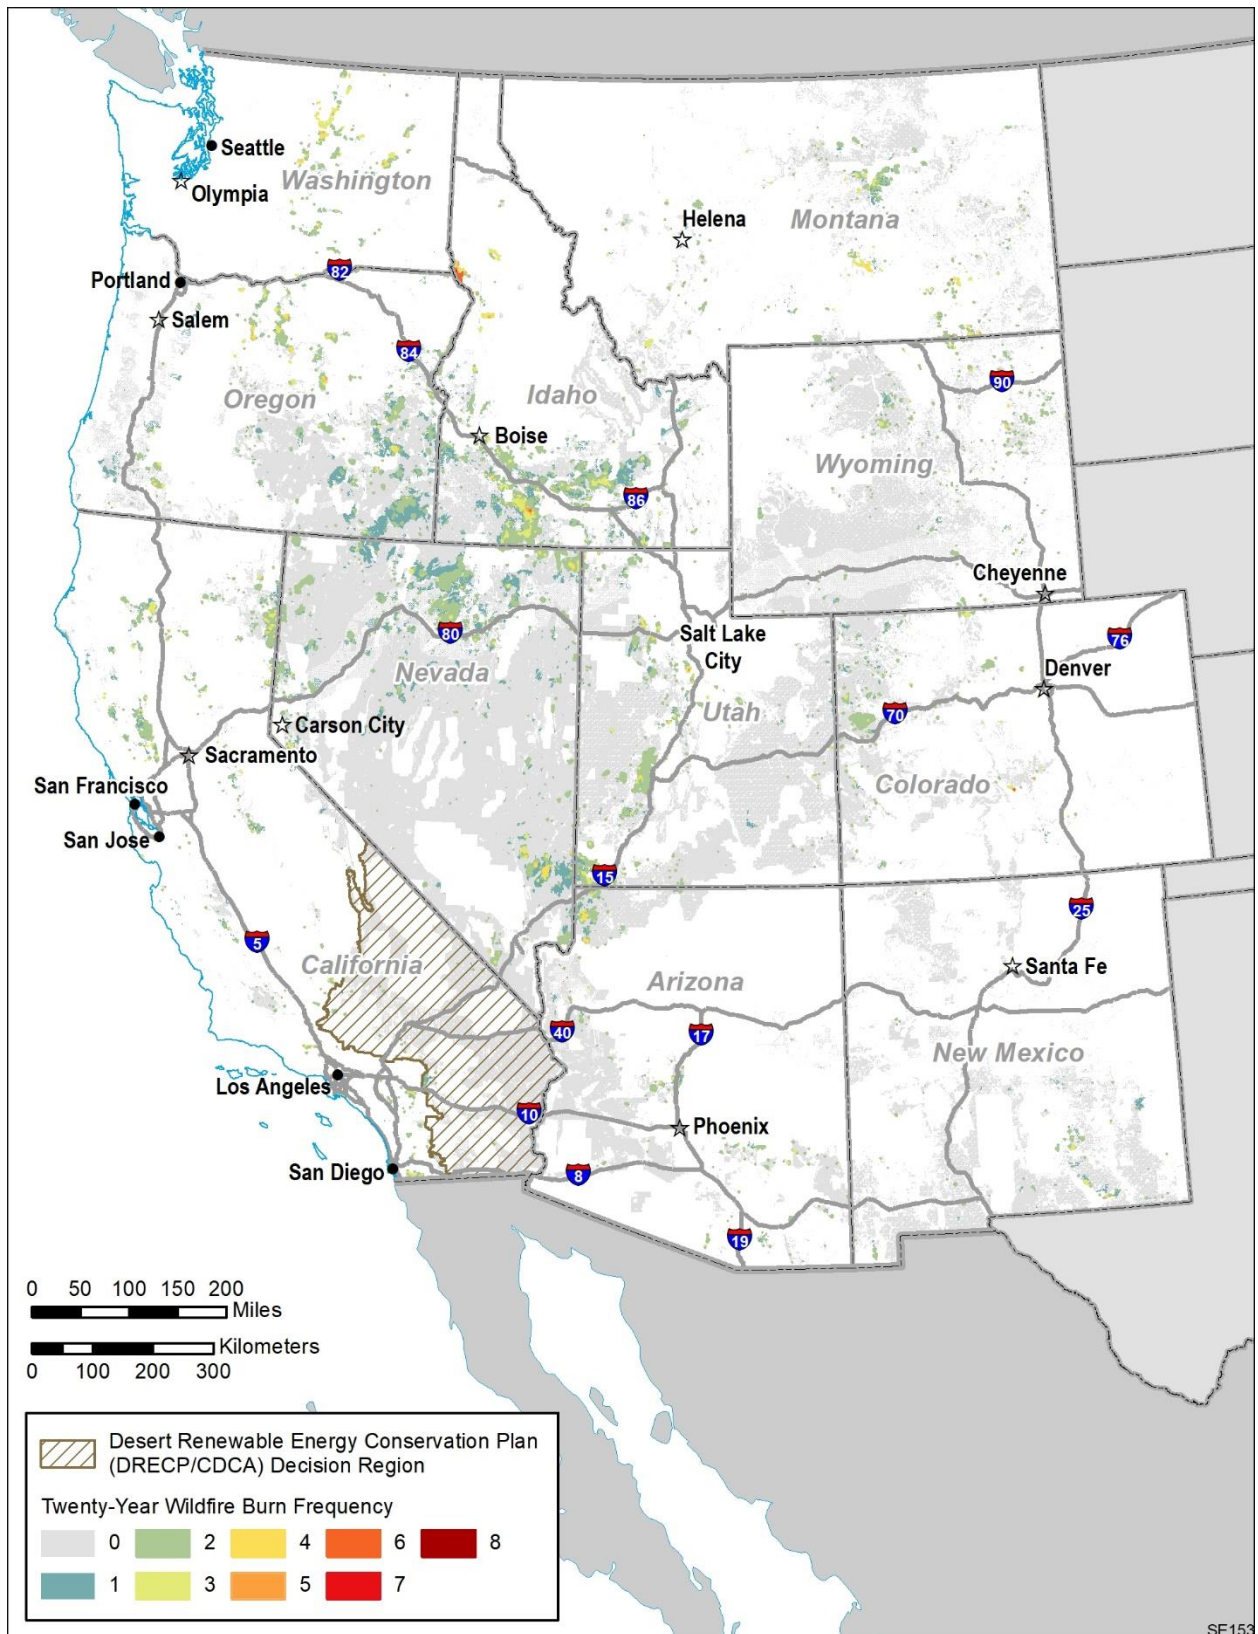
Seattle
Olympia
Washington
Helena
Montana
Portland
82
Salem
84
Oregon
Idaho
Boise
90
Wyoming
86
Cheyenne
Salt Lake City
80
76
Denver
Nevada
Utah
70
Carson City
Sacramento
Colorado
San Francisco
San Jose
15
25
5
California
Santa Fe
Arizona
40
17
New Mexico
Los Angeles
10
Phoenix
San Diego
8
19

0 50 100 150 200
Miles
Kilometers
0 100 200 300

Desert Renewable Energy Conservation Plan (DRECP/CDCA) Decision Region
Twenty-Year Wildfire Burn Frequency
0 2 4 6 8
1 3 5 7

SE153